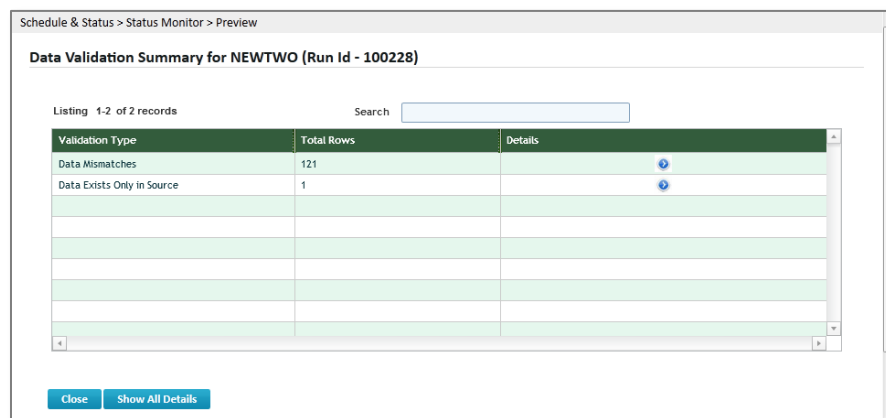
Schedule & Status > Status Monitor > Preview

Data Validation Summary for NEWTWO (Run Id - 100228)

Listing 1-2 of 2 records

Search

| Validation Type | Total Rows | Details |
|---|---|---|
| Data Mismatches | 121 | |
| Data Exists Only in Source | 1 | |
| | | |
| | | |
| | | |
| | | |
| | | |
| | | |
| | | |

Close Show All Details